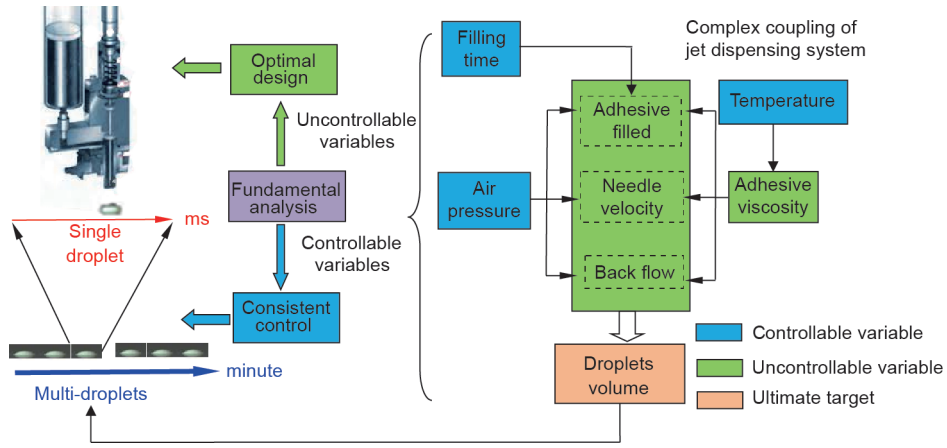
Optimal design

Uncontrollable variables

Fundamental analysis

Controllable variables

Consistent control

Single droplet

ms

Multi-droplets

minute

Complex coupling of jet dispensing system

Filling time

Adhesive filled

Temperature

Air pressure

Needle velocity

Adhesive viscosity

Back flow

Droplets volume

Controllable variable

Uncontrollable variable

Ultimate target